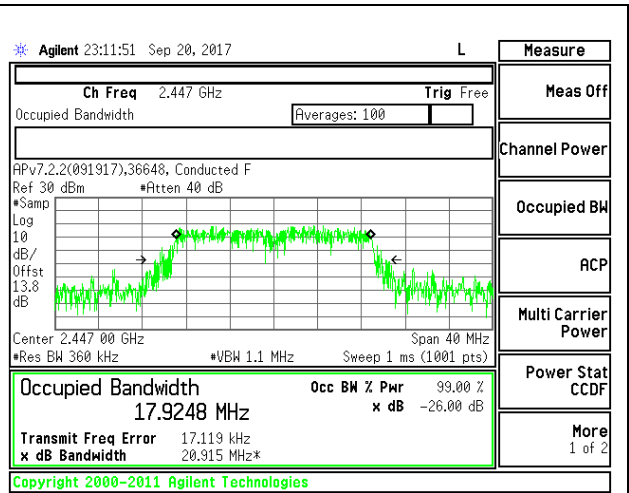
Agilent 23:11:51 Sep 20, 2017 L

Ch Freq 2.447 GHz Trig Free
Occupied Bandwidth Averages: 100

APv7.2.2(091917).36648, Conducted F
Ref 30 dBm #Atten 40 dB
#Samp
Log
10
dB/
Offst
13.8
dB

Center 2.447 00 GHz Span 40 MHz
#Res BW 360 kHz #VBW 1.1 MHz Sweep 1 ms (1001 pts)

Occupied Bandwidth
17.9248 MHz
Occ BW % Pwr 99.00 %
x dB -26.00 dB

Transmit Freq Error 17.119 kHz
x dB Bandwidth 20.915 MHz*

Copyright 2000-2011 Agilent Technologies

Measure
Meas Off
Channel Power
Occupied BW
ACP
Multi Carrier Power
Power Stat CCDF
More
1 of 2